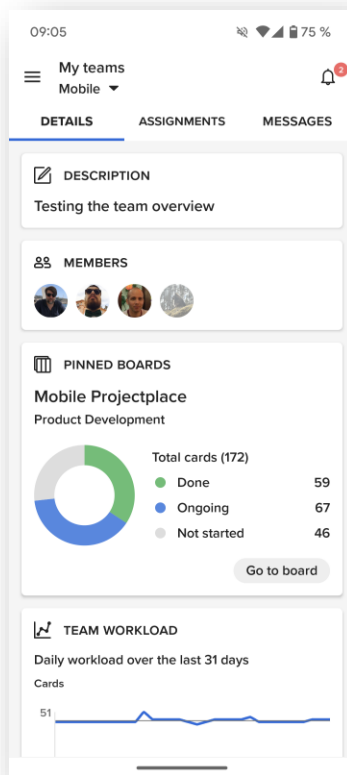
09:05 75 %

My teams
Mobile

2

DETAILS ASSIGNMENTS MESSAGES

DESCRIPTION

Testing the team overview

MEMBERS

PINNED BOARDS

Mobile Projectplace

Product Development

Total cards (172)

| | |
|---|---|
| Done | 59 |
| Ongoing | 67 |
| Not started | 46 |

Go to board

TEAM WORKLOAD

Daily workload over the last 31 days

Cards

51